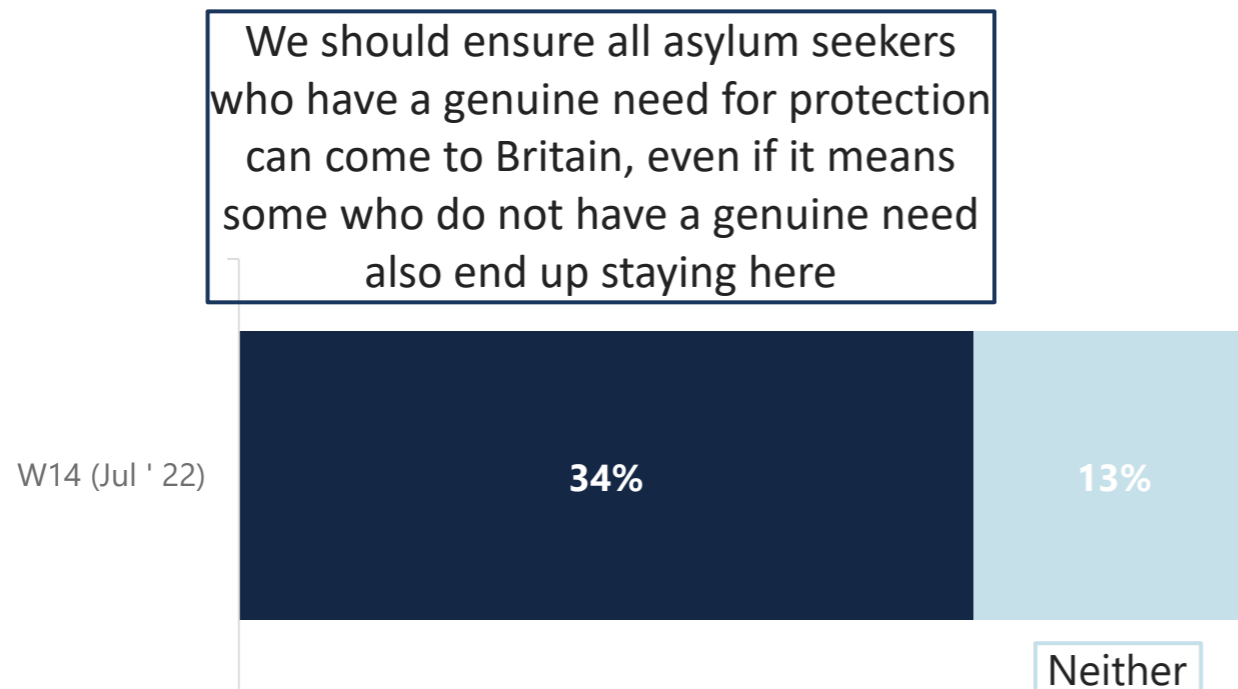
We should ensure all asylum seekers who have a genuine need for protection can come to Britain, even if it means some who do not have a genuine need also end up staying here

W14 (Jul ' 22)

34%

13%

Neither